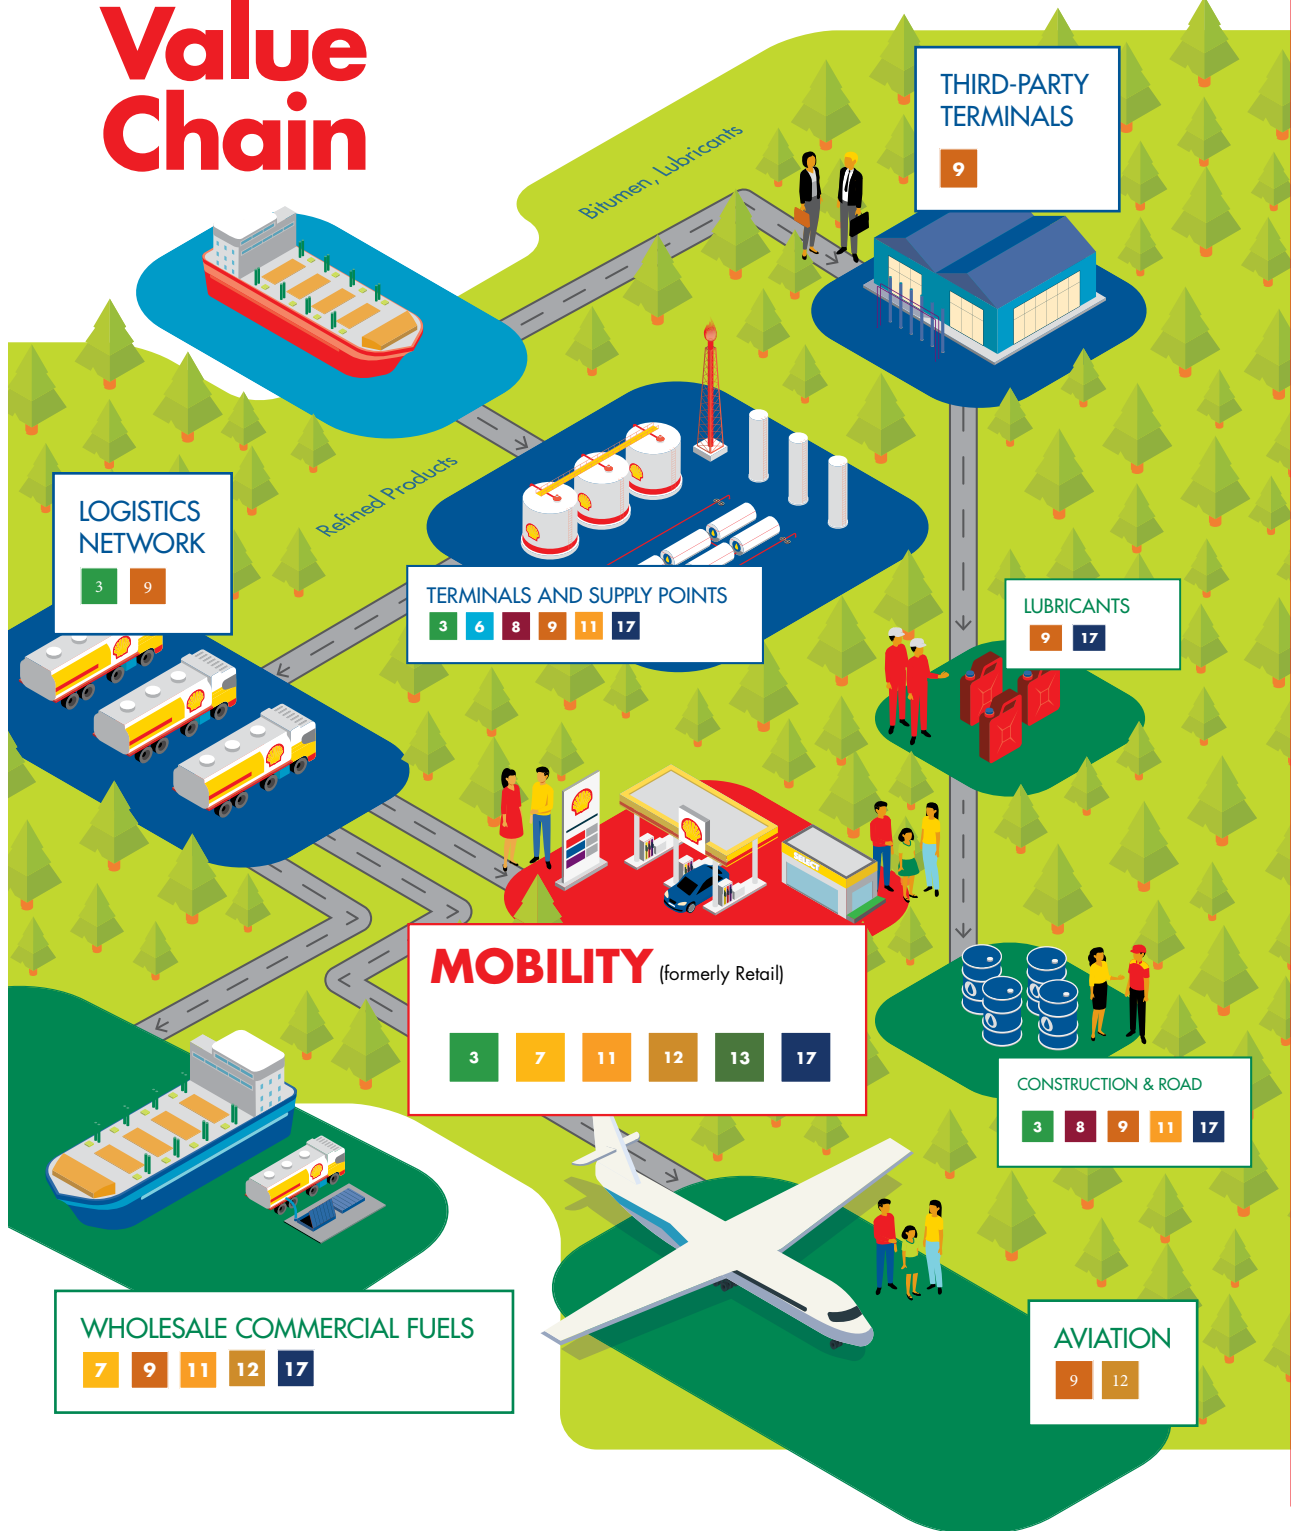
Value Chain

Bitumen, Lubricants

THIRD-PARTY TERMINALS

9

Refined Products

LOGISTICS NETWORK

3 9

TERMINALS AND SUPPLY POINTS

3 6 8 9 11 17

LUBRICANTS

9 17

SELECT

MOBILITY (formerly Retail)

3 7 11 12 13 17

CONSTRUCTION & ROAD

3 8 9 11 17

WHOLESALE COMMERCIAL FUELS

7 9 11 12 17

AVIATION

9 12